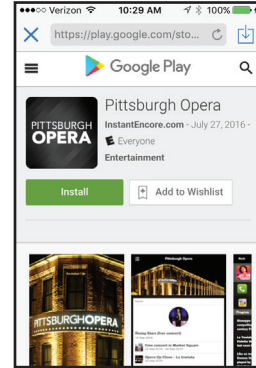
●●●○○ Verizon 10:29 AM 100%

https://play.google.com/sto...

Google Play

PITTSBURGH OPERA

Pittsburgh Opera

InstantEncore.com - July 27, 2016 -

Everyone

Entertainment

Install

Add to Wishlist

PITTSBURGHOPERA

Pittsburgh Opera

Rising Stars (free concert)

Free concert in Market Square

Opera Up Close - La Traviata

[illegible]